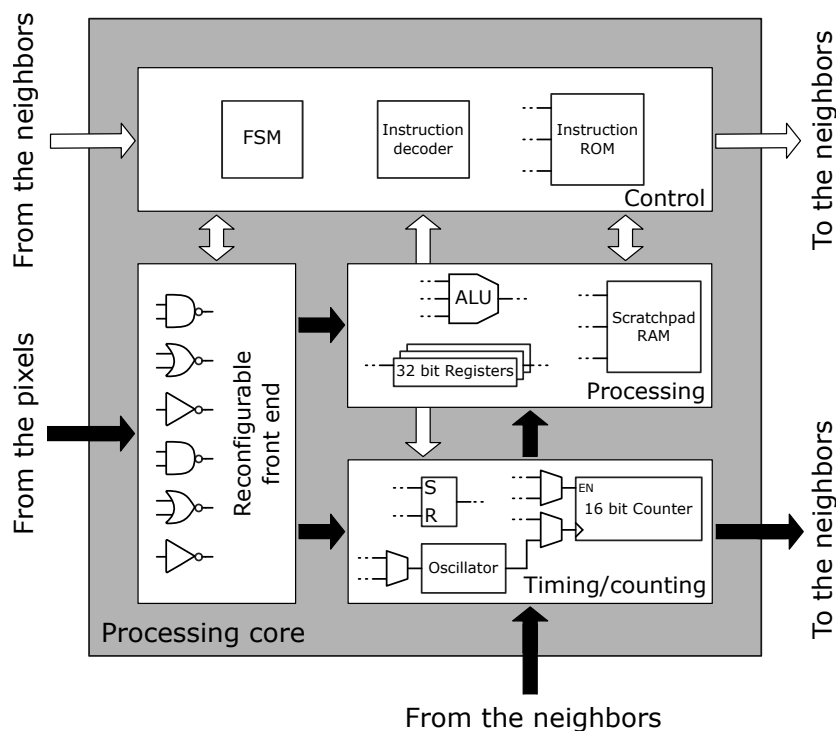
From the neighbors

FSM

Instruction decoder

Instruction ROM

Control

To the neighbors

From the pixels

Reconfigurable front end

ALU

Scratchpad RAM

32 bit Registers

Processing

S
R

EN
16 bit Counter

Oscillator

Timing/counting

To the neighbors

Processing core

From the neighbors